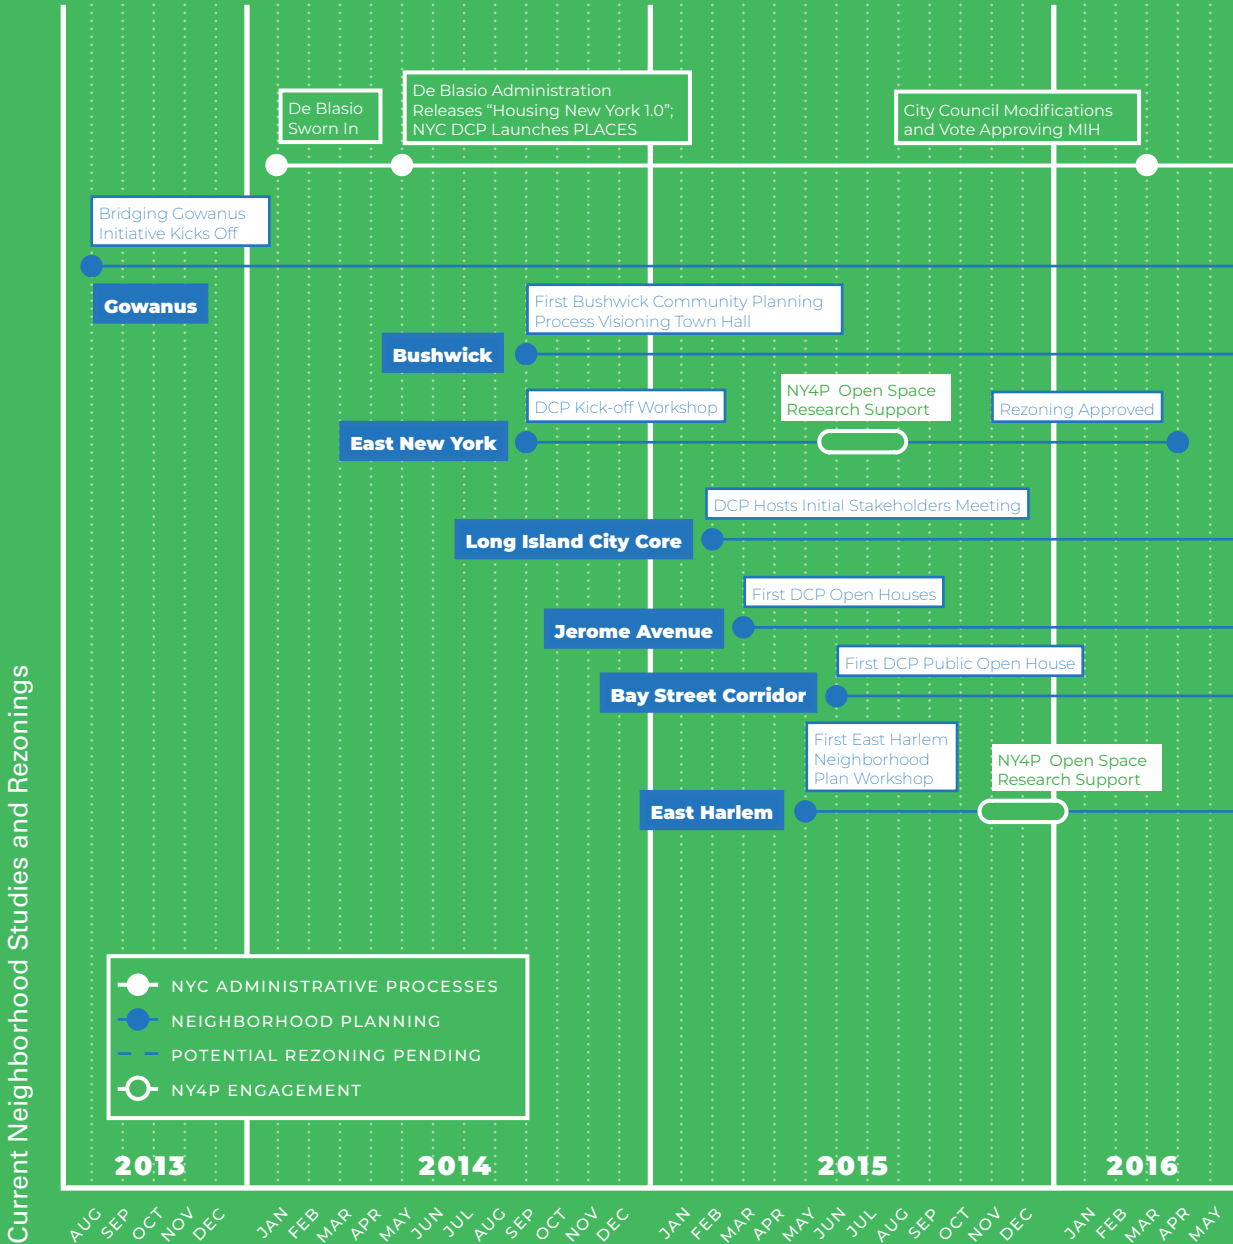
Current Neighborhood Studies and Rezonings

De Blasio Sworn In

De Blasio Administration Releases “Housing New York 1.0”; NYC DCP Launches PLACES

City Council Modifications and Vote Approving MIH

Bridging Gowanus Initiative Kicks Off

Gowanus

First Bushwick Community Planning Process Visioning Town Hall

Bushwick

DCP Kick-off Workshop

NY4P Open Space Research Support

Rezoning Approved

East New York

DCP Hosts Initial Stakeholders Meeting

Long Island City Core

First DCP Open Houses

Jerome Avenue

First DCP Public Open House

Bay Street Corridor

First East Harlem Neighborhood Plan Workshop

NY4P Open Space Research Support

East Harlem

NYC ADMINISTRATIVE PROCESSES
NEIGHBORHOOD PLANNING
POTENTIAL REZONING PENDING
NY4P ENGAGEMENT

2013 2014 2015 2016

AUG SEP OCT NOV DEC JAN FEB MAR APR MAY JUN JUL AUG SEP OCT NOV DEC JAN FEB MAR APR MAY JUN JUL AUG SEP OCT NOV DEC JAN FEB MAR APR MAY